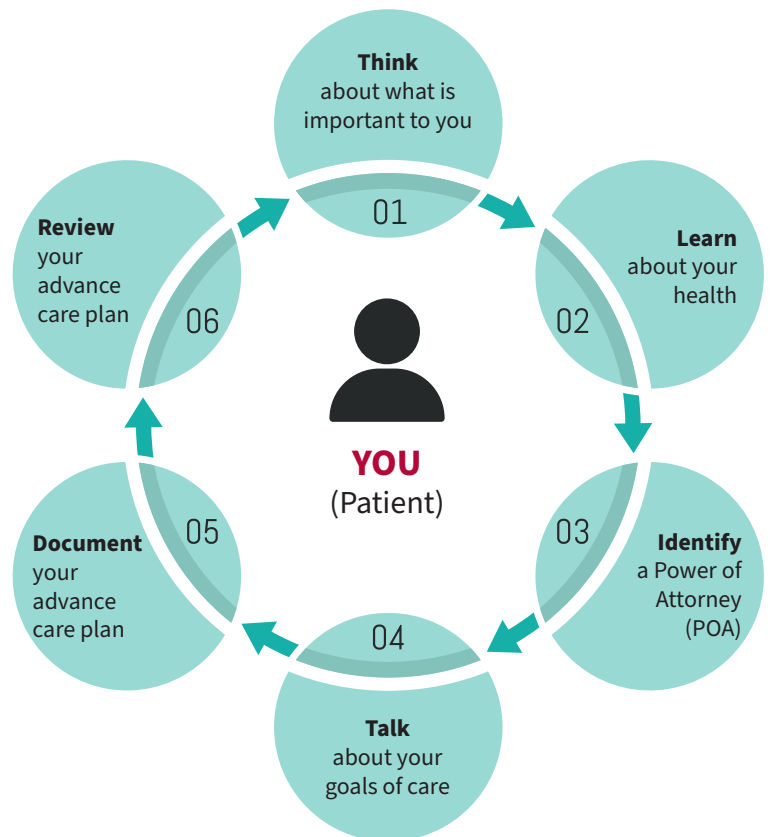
Think about what is important to you

01

Learn about your health

02

Identify a Power of Attorney (POA)

03

Talk about your goals of care

04

Document your advance care plan

05

Review your advance care plan

06

YOU
(Patient)